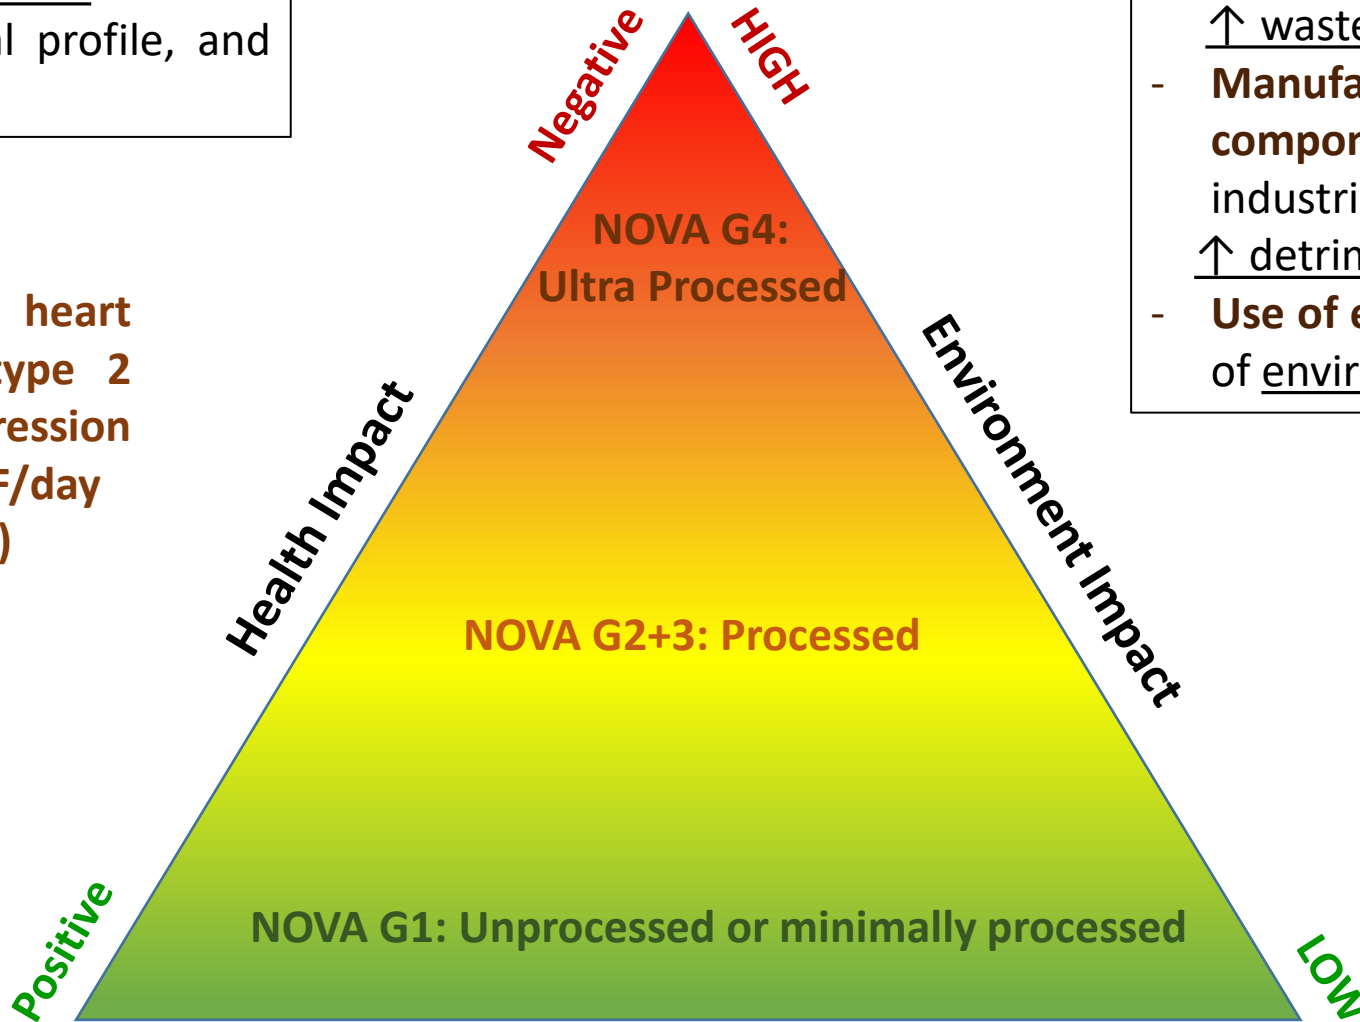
l profile, and

heart
ype 2
ression
F/day
)

Negative
HIGH

NOVA G4:
Ultra Processed

Health Impact

Environment Impact

NOVA G2+3: Processed

NOVA G1: Unprocessed or minimally processed

Positive
LOW

↑ waste
- Manufa
compor
industri
↑ detrim
- Use of e
of envir